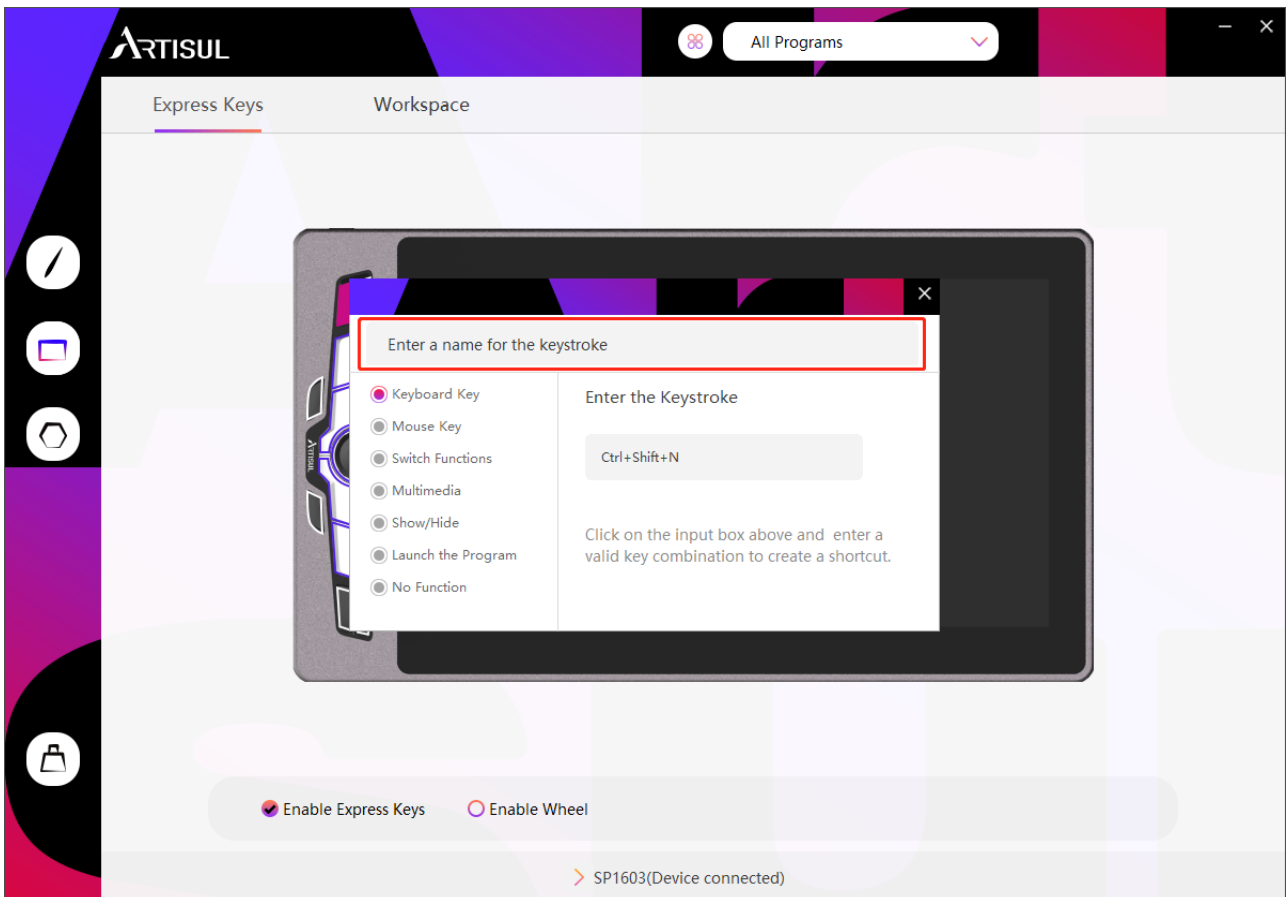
ARTISUL

All Programs

Express Keys
Workspace

ARTISUL

Enter a name for the keystroke

Keyboard Key
Mouse Key
Switch Functions
Multimedia
Show/Hide
Launch the Program
No Function

Enter the Keystroke

Ctrl+Shift+N

Click on the input box above and enter a valid key combination to create a shortcut.

Enable Express Keys
Enable Wheel

SP1603(Device connected)